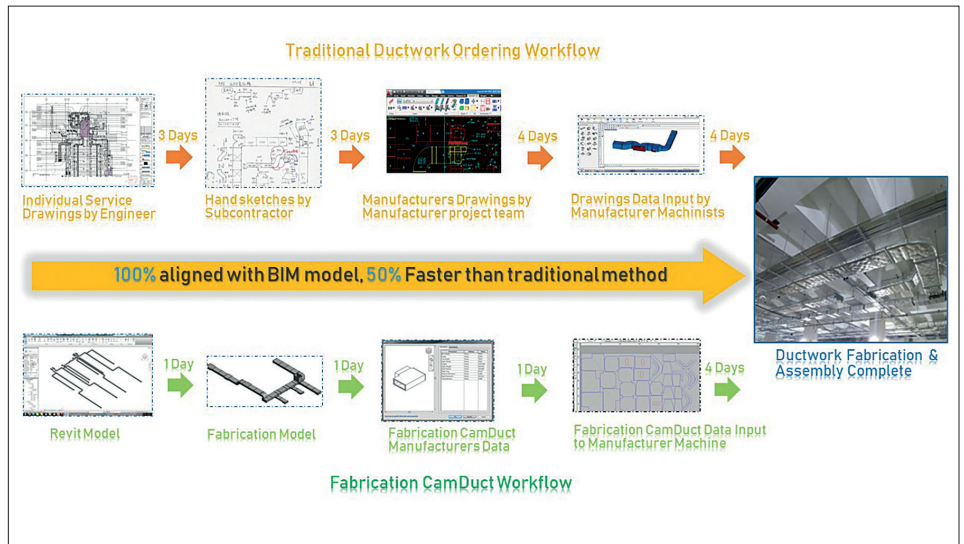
Traditional Ductwork Ordering Workflow

Individual Service Drawings by Engineer

3 Days

Hand sketches by Subcontractor

3 Days

Manufacturers Drawings by Manufacturer project team

4 Days

Drawings Data Input by Manufacturer Machinists

4 Days

100% aligned with BIM model, 50% Faster than traditional method

Ductwork Fabrication & Assembly Complete

Revit Model

1 Day

Fabrication Model

1 Day

Fabrication CamDuct Manufacturers Data

1 Day

Fabrication CamDuct Data Input to Manufacturer Machine

4 Days

Fabrication CamDuct Workflow